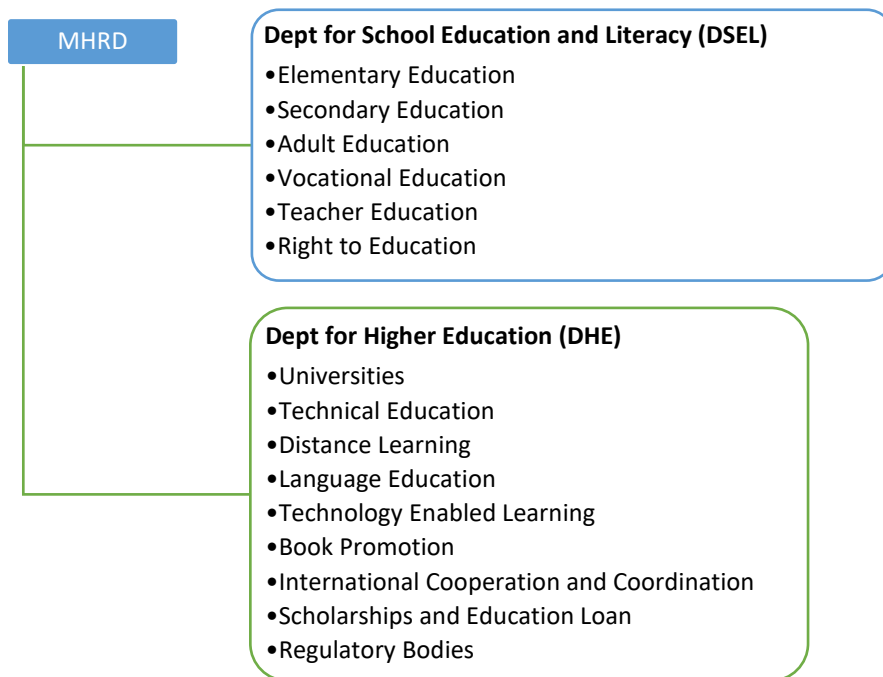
MHRD

Dept for School Education and Literacy (DSEL)
•Elementary Education
•Secondary Education
•Adult Education
•Vocational Education
•Teacher Education
•Right to Education

Dept for Higher Education (DHE)
•Universities
•Technical Education
•Distance Learning
•Language Education
•Technology Enabled Learning
•Book Promotion
•International Cooperation and Coordination
•Scholarships and Education Loan
•Regulatory Bodies